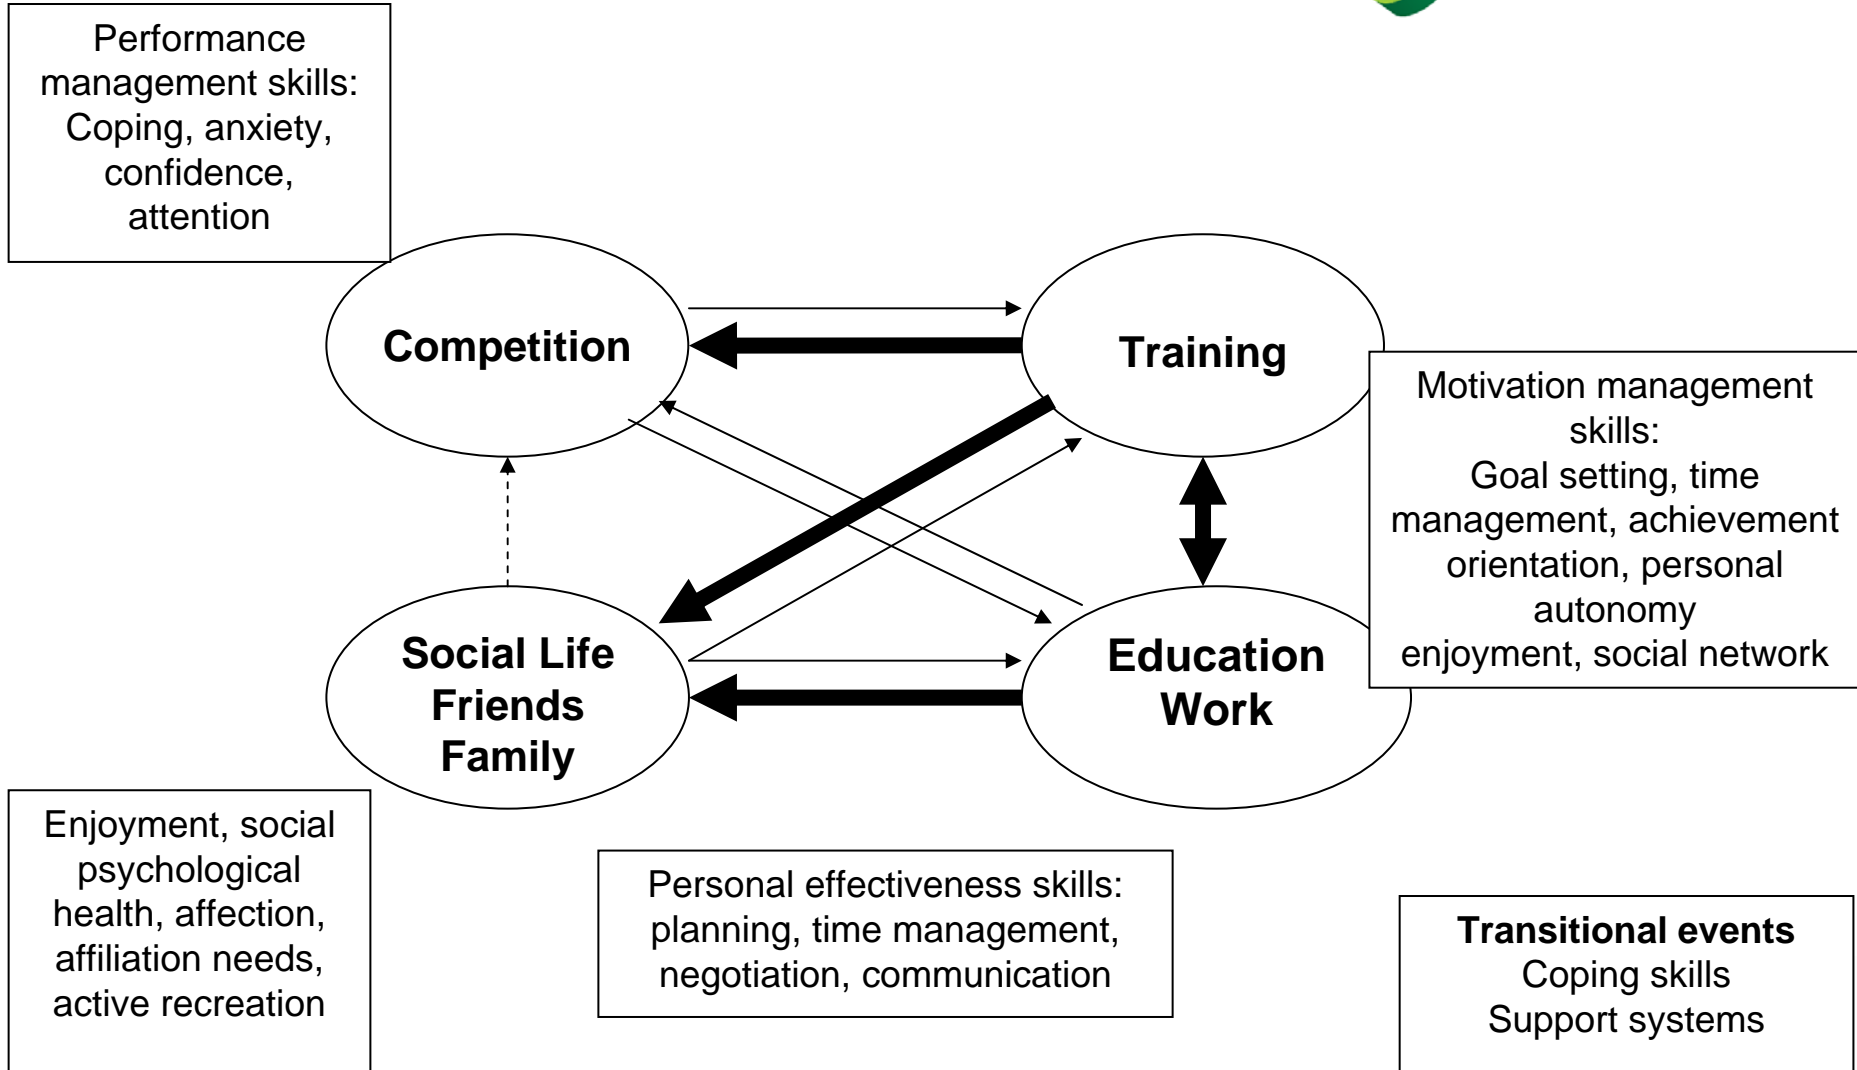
Performance management skills: Coping, anxiety, confidence, attention

Competition

Training

Motivation management skills: Goal setting, time management, achievement orientation, personal autonomy enjoyment, social network

Social Life Friends Family

Education Work

Enjoyment, social psychological health, affection, affiliation needs, active recreation

Personal effectiveness skills: planning, time management, negotiation, communication

**Transitional events**
Coping skills
Support systems